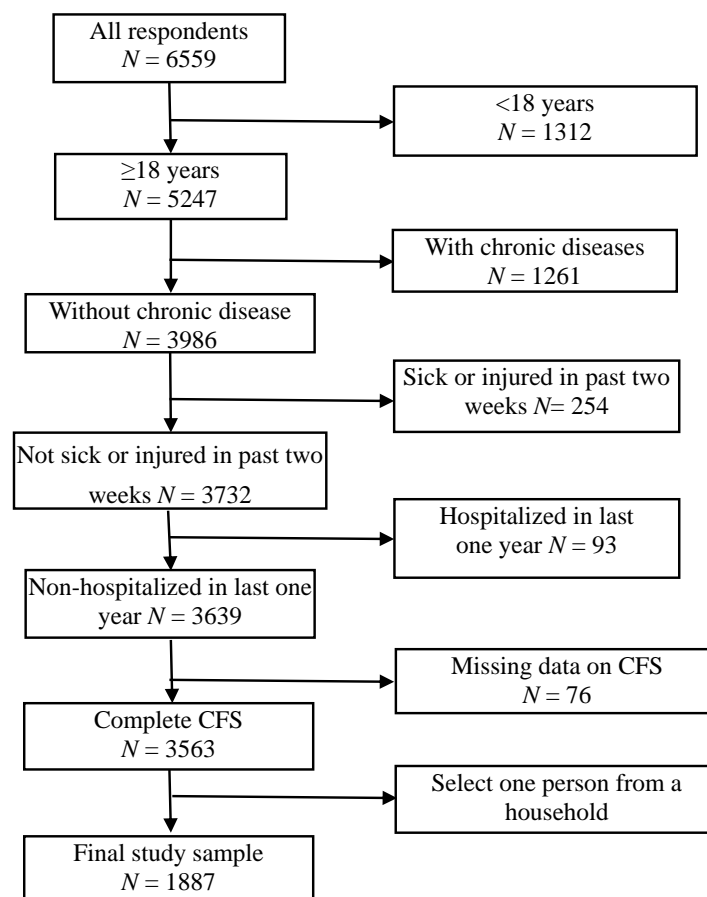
All respondents
$N = 6559$

<18 years
$N = 1312$

≥18 years
$N = 5247$

With chronic diseases
$N = 1261$

Without chronic disease
$N = 3986$

Sick or injured in past two weeks $N = 254$

Not sick or injured in past two weeks $N = 3732$

Hospitalized in last one year $N = 93$

Non-hospitalized in last one year $N = 3639$

Missing data on CFS
$N = 76$

Complete CFS
$N = 3563$

Select one person from a household

Final study sample
$N = 1887$